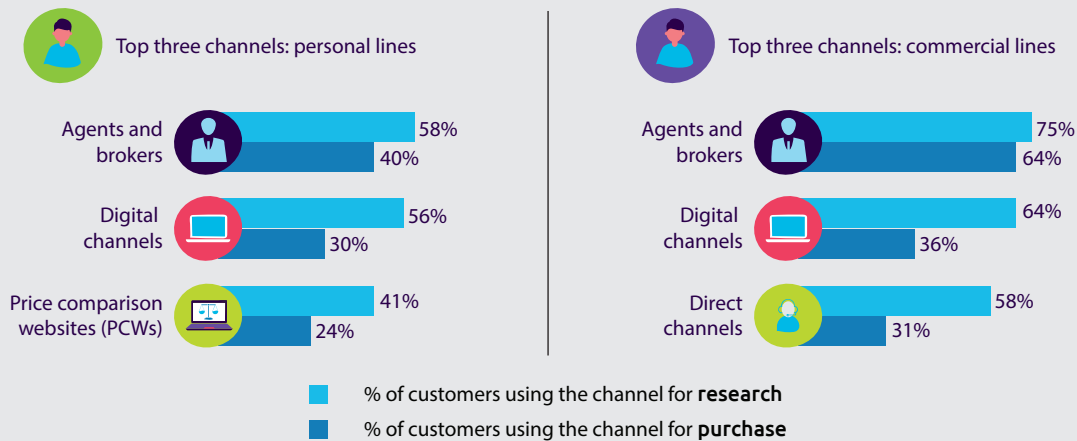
Top three channels: personal lines

Agents and brokers 58% 40%

Digital channels 56% 30%

Price comparison websites (PCWs) 41% 24%

Top three channels: commercial lines

Agents and brokers 75% 64%

Digital channels 64% 36%

Direct channels 58% 31%

% of customers using the channel for **research**

% of customers using the channel for **purchase**